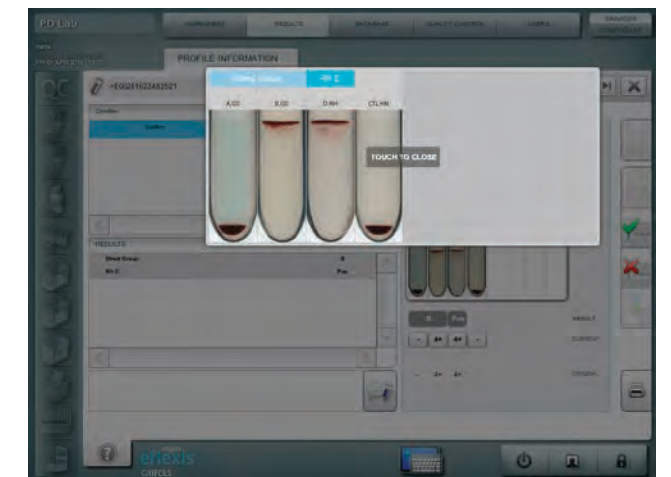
PD Lab

WORKSHEET PRODUCTS DATABASE QUALITY CONTROL USERS

PROFILE INFORMATION

+E0221022482521

TOUCH TO CLOSE

A.DD B.DD D.AH CTL.HN

QC

PRODUCTS

Blood Group A
Rh D Pos

A Pos

TOUCH TO CLOSE

erlexis